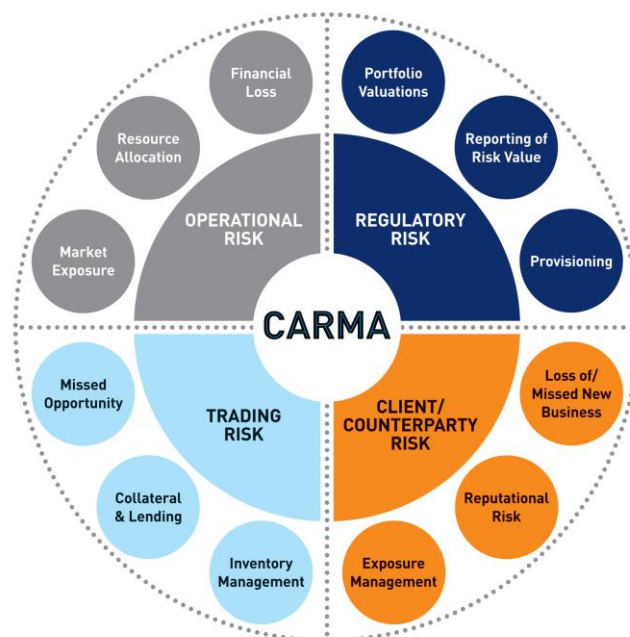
Financial Loss

Resource Allocation

Market Exposure

OPERATIONAL RISK

Portfolio Valuations

Reporting of Risk Value

Provisioning

REGULATORY RISK

CARMA

Missed Opportunity

Collateral & Lending

Inventory Management

TRADING RISK

CLIENT/ COUNTERPARTY RISK

Loss of/ Missed New Business

Reputational Risk

Exposure Management